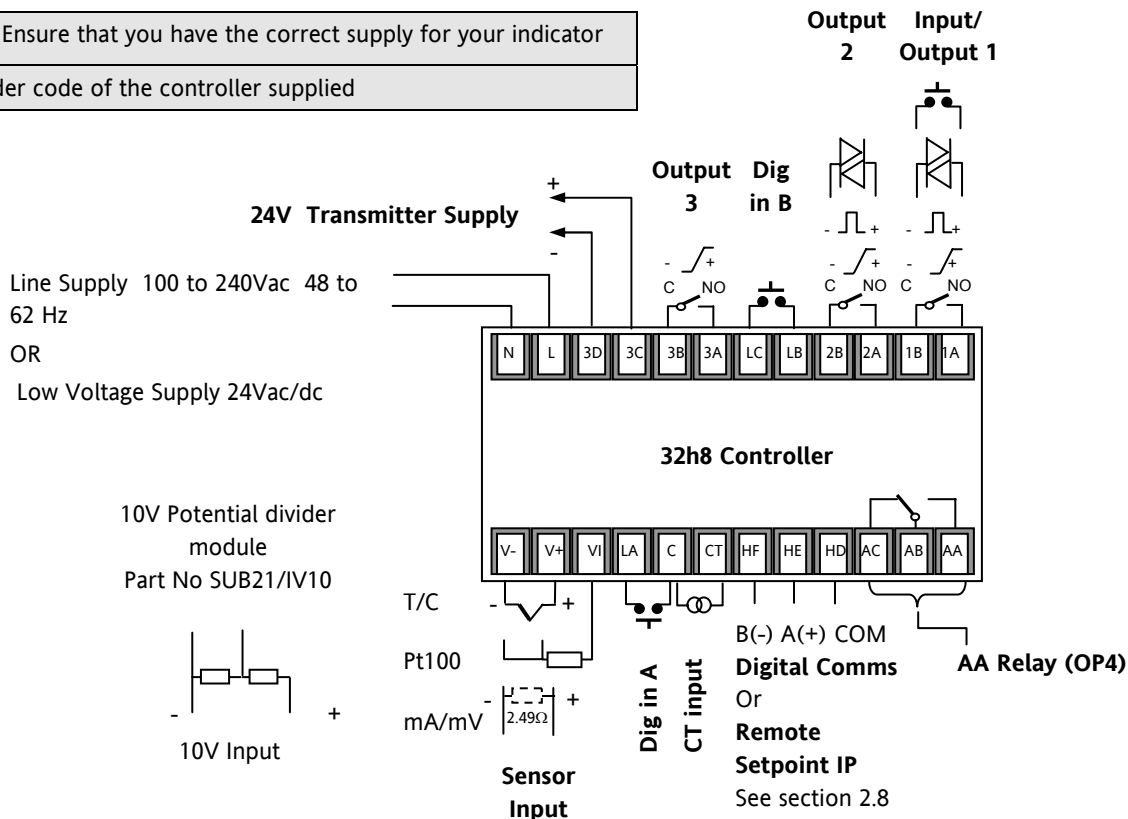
Ensure that you have the correct supply for your indicator

ler code of the controller supplied

Output 2

Input/ Output 1

+

24V Transmitter Supply

-

Output 3

Dig in B

- +

- +

- +

- +

- +

C NO

C NO

C NO

Line Supply 100 to 240Vac 48 to 62 Hz

OR

Low Voltage Supply 24Vac/dc

| N | L | 3D | 3C | 3B | 3A | LC | LB | 2B | 2A | 1B | 1A |
|---|---|---|---|---|---|---|---|---|---|---|---|

32h8 Controller

| V- | V+ | VI | LA | C | CT | HF | HE | HD | AC | AB | AA |
|---|---|---|---|---|---|---|---|---|---|---|---|

10V Potential divider module Part No SUB21/IV10

T/C

- +

Pt100

mA/mV

- +

2.49Ω

- +

10V Input

Dig in A

CT input

B(-) A(+) COM

Digital Comms

Or

Remote Setpoint IP

See section 2.8

AA Relay (OP4)

Sensor Input